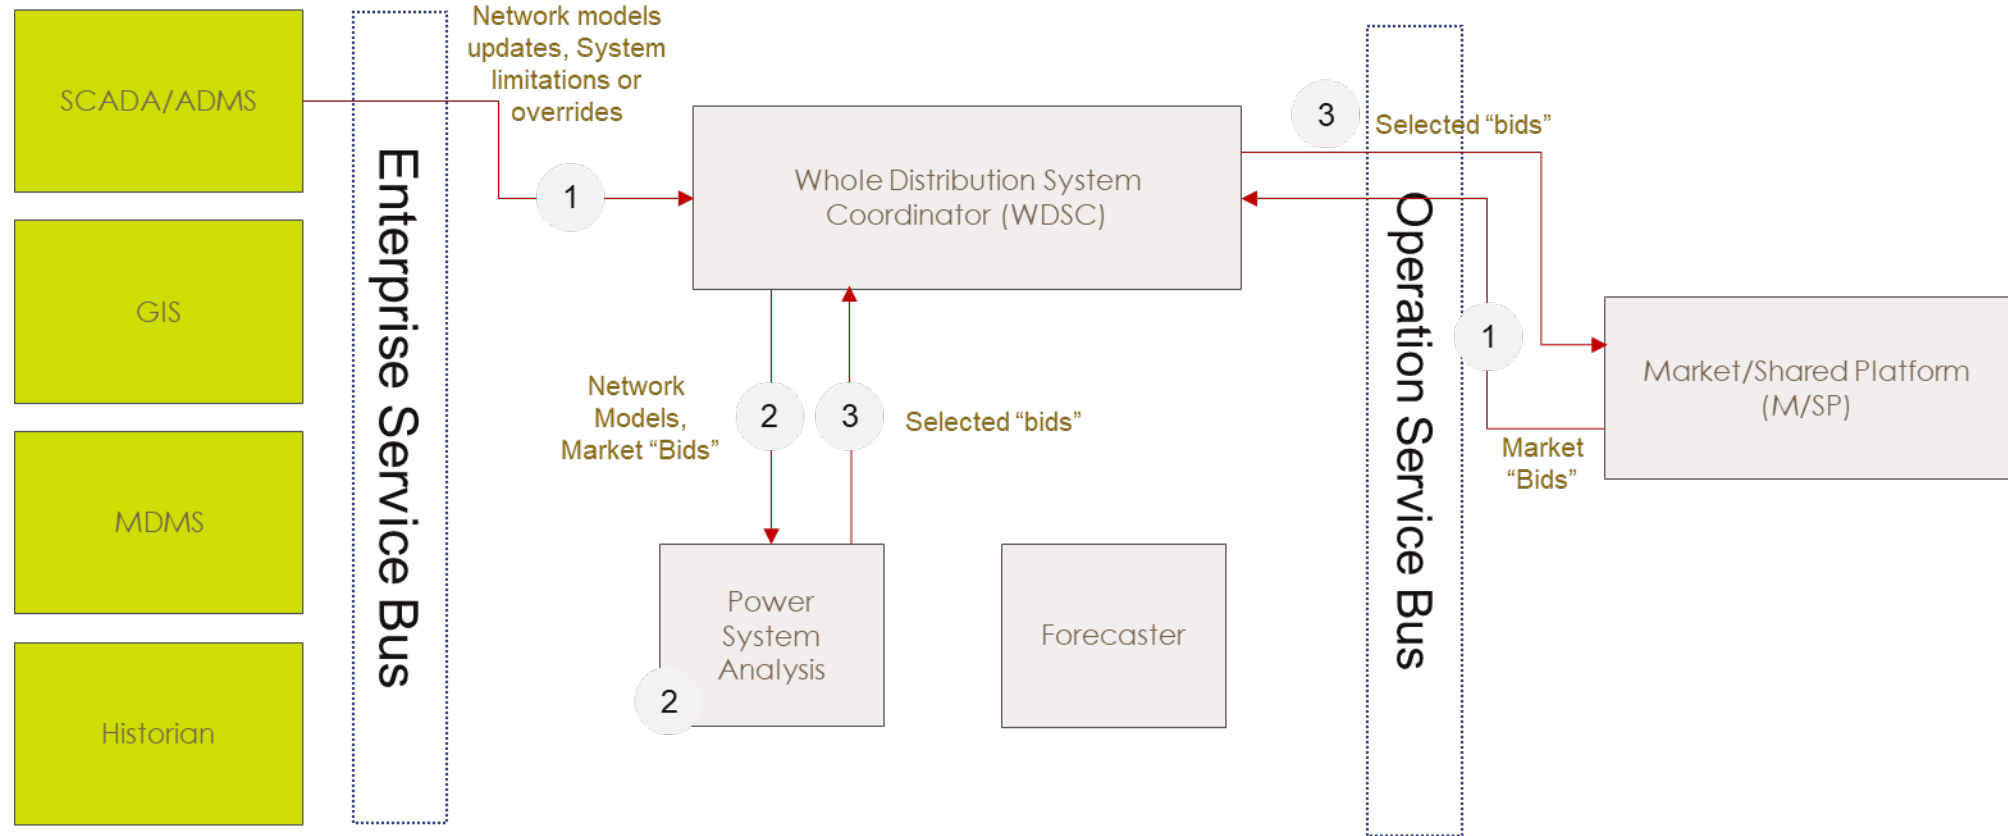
SCADA/ADMS

GIS

MDMS

Historian

Enterprise Service Bus

Network models updates, System limitations or overrides

1

Whole Distribution System Coordinator (WDSC)

3

Selected “bids”

Operation Service Bus

1

Market/Shared Platform (M/SP)

Market “Bids”

Network Models, Market “Bids”

2

3

Selected “bids”

Power System Analysis

2

Forecaster